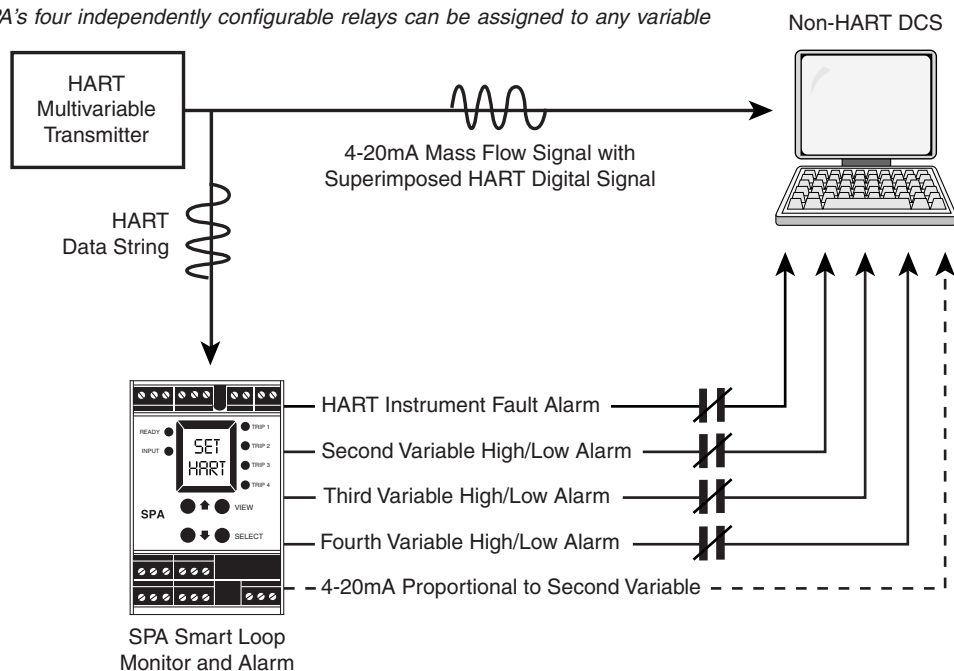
A's four independently configurable relays can be assigned to any variable

Non-HART DCS

HART Multivariable Transmitter

4-20mA Mass Flow Signal with Superimposed HART Digital Signal

HART Data String

READY
INPUT
SET
HART
TRIP 1
TRIP 2
TRIP 3
TRIP 4
VIEW
SPA
SELECT

HART Instrument Fault Alarm

Second Variable High/Low Alarm

Third Variable High/Low Alarm

Fourth Variable High/Low Alarm

4-20mA Proportional to Second Variable

SPA Smart Loop Monitor and Alarm